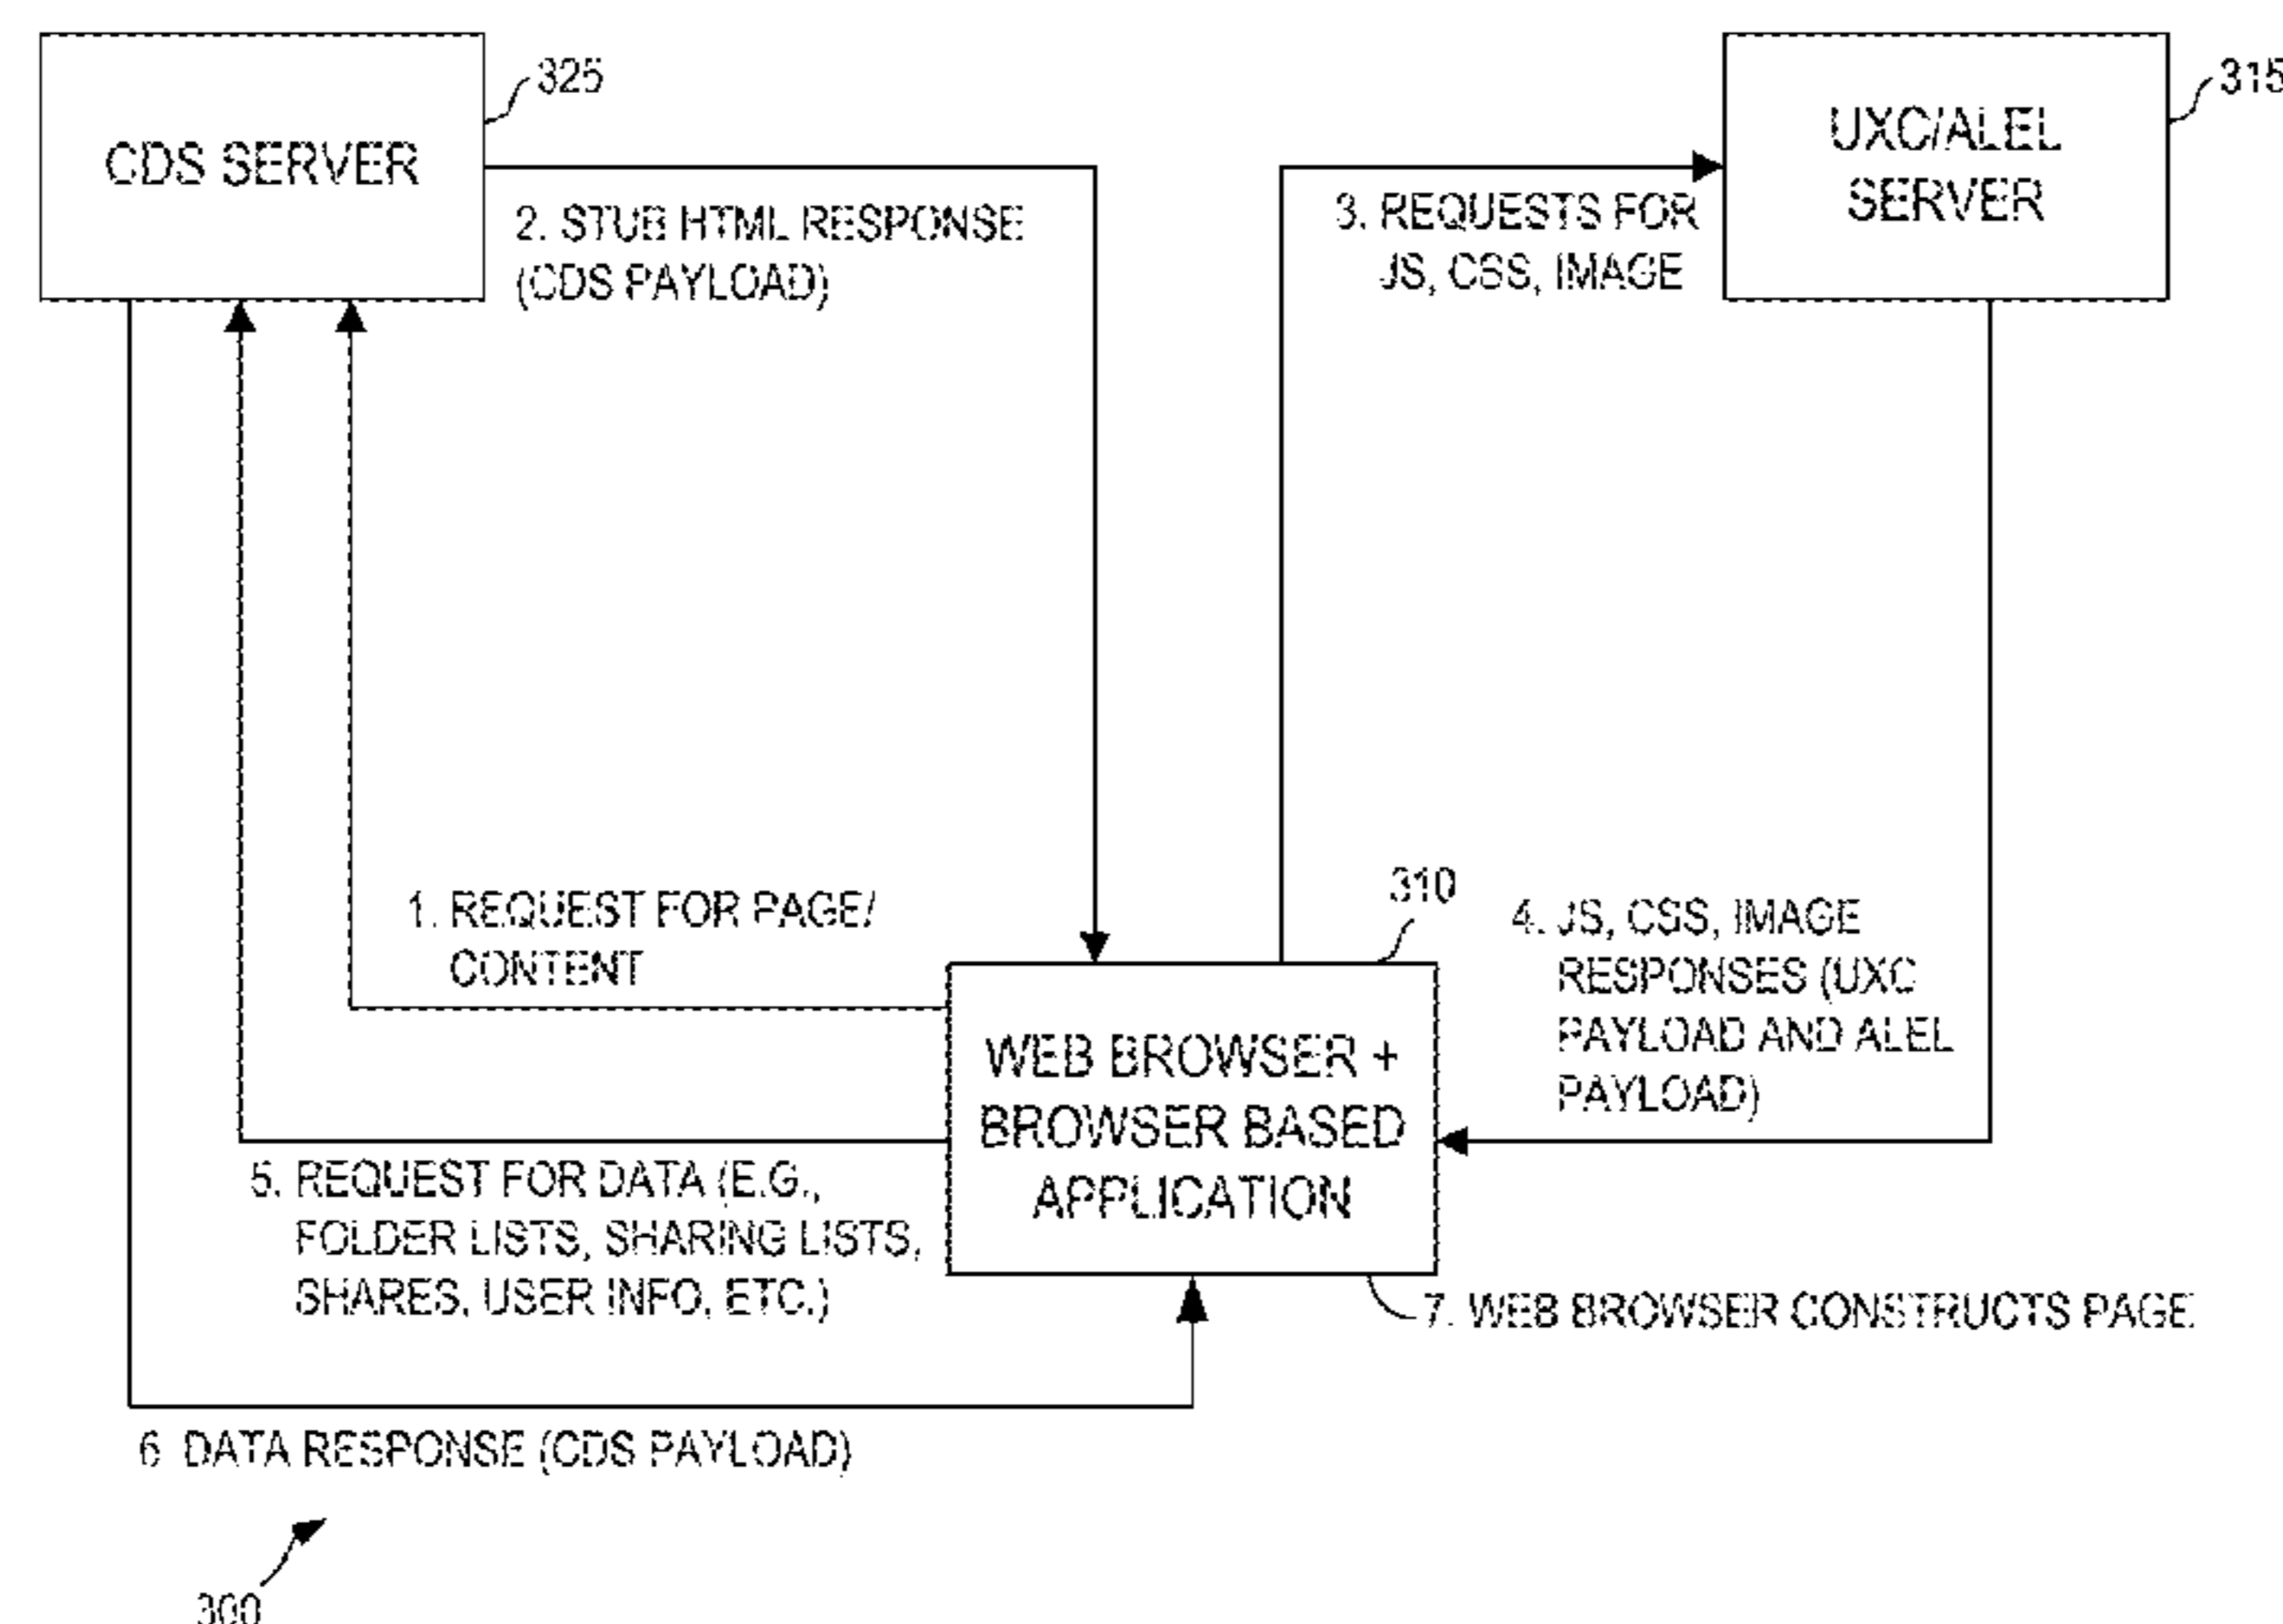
CDS SERVER

325

2. STUB HTML RESPONSE (CDS PAYLOAD)

3. REQUESTS FOR JS, CSS, IMAGE

UXC/ALEL SERVER

315

1. REQUEST FOR PAGE/ CONTENT

310

4. JS, CSS, IMAGE RESPONSES (UXC PAYLOAD AND ALEL PAYLOAD)

WEB BROWSER + BROWSER BASED APPLICATION

5. REQUEST FOR DATA (E.G., FOLDER LISTS, SHARING LISTS, SHARES, USER INFO, ETC.)

7. WEB BROWSER CONSTRUCTS PAGE

6. DATA RESPONSE (CDS PAYLOAD)

300